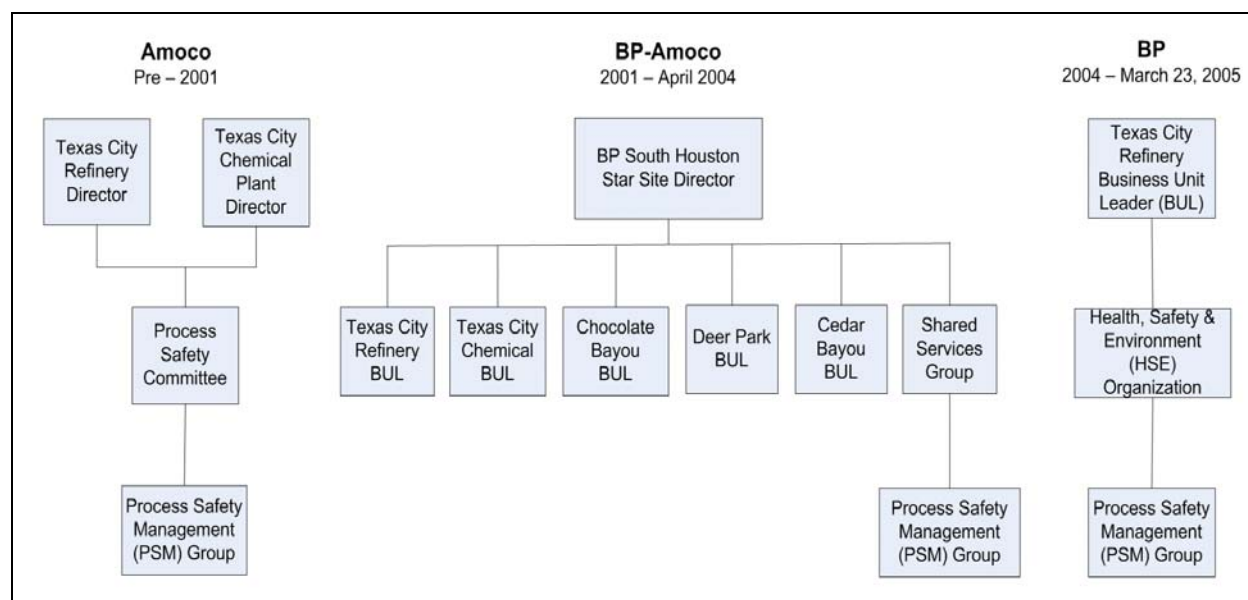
Amoco
Pre – 2001

Texas City Refinery Director

Texas City Chemical Plant Director

Process Safety Committee

Process Safety Management (PSM) Group

BP-Amoco
2001 – April 2004

BP South Houston Star Site Director

Texas City Refinery BUL

Texas City Chemical BUL

Chocolate Bayou BUL

Deer Park BUL

Cedar Bayou BUL

Shared Services Group

Process Safety Management (PSM) Group

BP
2004 – March 23, 2005

Texas City Refinery Business Unit Leader (BUL)

Health, Safety & Environment (HSE) Organization

Process Safety Management (PSM) Group